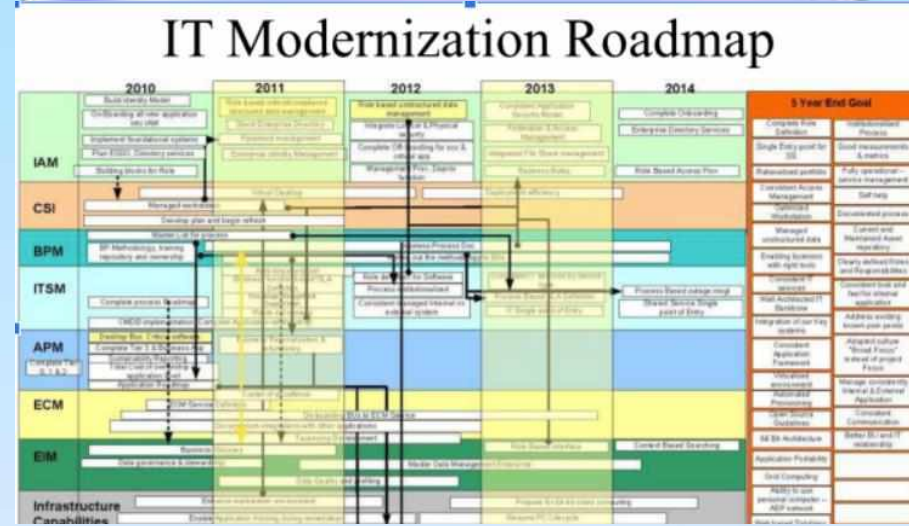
IT Modernization Roadmap

2010
2011
2012
2013
2014
5 Year End Goal

IAM
CSI
BPM
ITSM
APM
ECM
EIM
Infrastructure Capabilities

Build Identity Model
Implement foundational systems
Plan 2003 AD Directory services
Building blocks for Role
Role based unstructured data management
Integrated Logical & Physical security
Complete Onboarding
Enterprise Directory Services
Role Based Access Pilot
Managed workstation
Develop plan and begin refresh
Virtual Desktop
Master List for process
Business Process Doc
BP Methodology, training repository and ownership
Complete process Roadmap
Process Based outage mngt
Shared Service Single point of Entry
Consistent managed Internet vs external system
CMDB implementation
Desktop Bus. Criticality
Complete Tier 1 & 2
Complete Tier 1 & 2
Comparability Reporting
Application Roadmap
Business Glossary
Data governance & stewardship
Master Data Management Enterprise
Role Based Interface
Content Based Searching
Taxonomy Enforcement
Data Quality and profiling
Enterprise application environment
Complete Role Definition
Single Entry point for SS
Rationalized portfolio
Consistent Access Management
Managed unstructured data
Enabling business with right tools
Consistent & Automated
Well Architected IT Backbone
Integration of our key systems
Consistent Application Framework
Virtualized environment
Automated Provisioning
Open Source Guidelines
Institutionalized Process
Good measurements & metrics
Fully operational - service management
Self help
Documented process
Current and Maintained Asset repository
Clearly defined Roles and Responsibilities
Consistent look and feel for internal application
Address existing known pain points
Adapted culture "Broad Focus" instead of project Focus
Manage consistently Internal & External Application
Consistent Communication
Better BI and IT relationship
BI Architecture
Application Portability
Grid Computing
Ability to use personal computer - AEP network
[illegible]